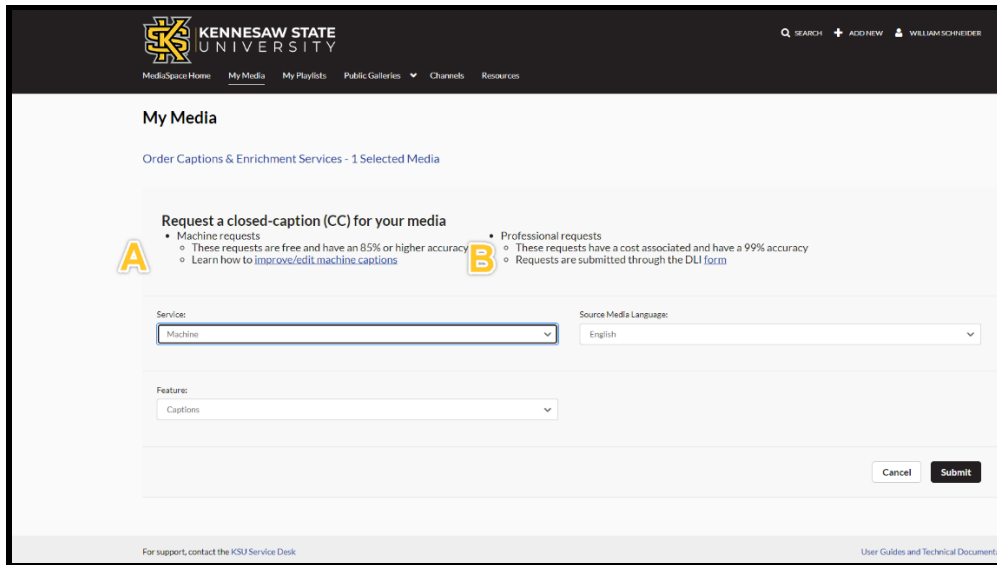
KENNESAW STATE
UNIVERSITY

SEARCH ADD NEW WILLIAM SCHNEIDER

MediaSpace Home My Media My Playlists Public Galleries Channels Resources

My Media

Order Captions & Enrichment Services - 1 Selected Media

Request a closed-caption (CC) for your media

- Machine requests
  - These requests are free and have an 85% or higher accuracy
  - Learn how to improve/edit machine captions

A

- Professional requests
  - These requests have a cost associated and have a 99% accuracy
  - Requests are submitted through the DLI form

B

Service:
Machine

Source Media Language:
English

Feature:
Captions

Cancel Submit

For support, contact the KSU Service Desk

User Guides and Technical Document